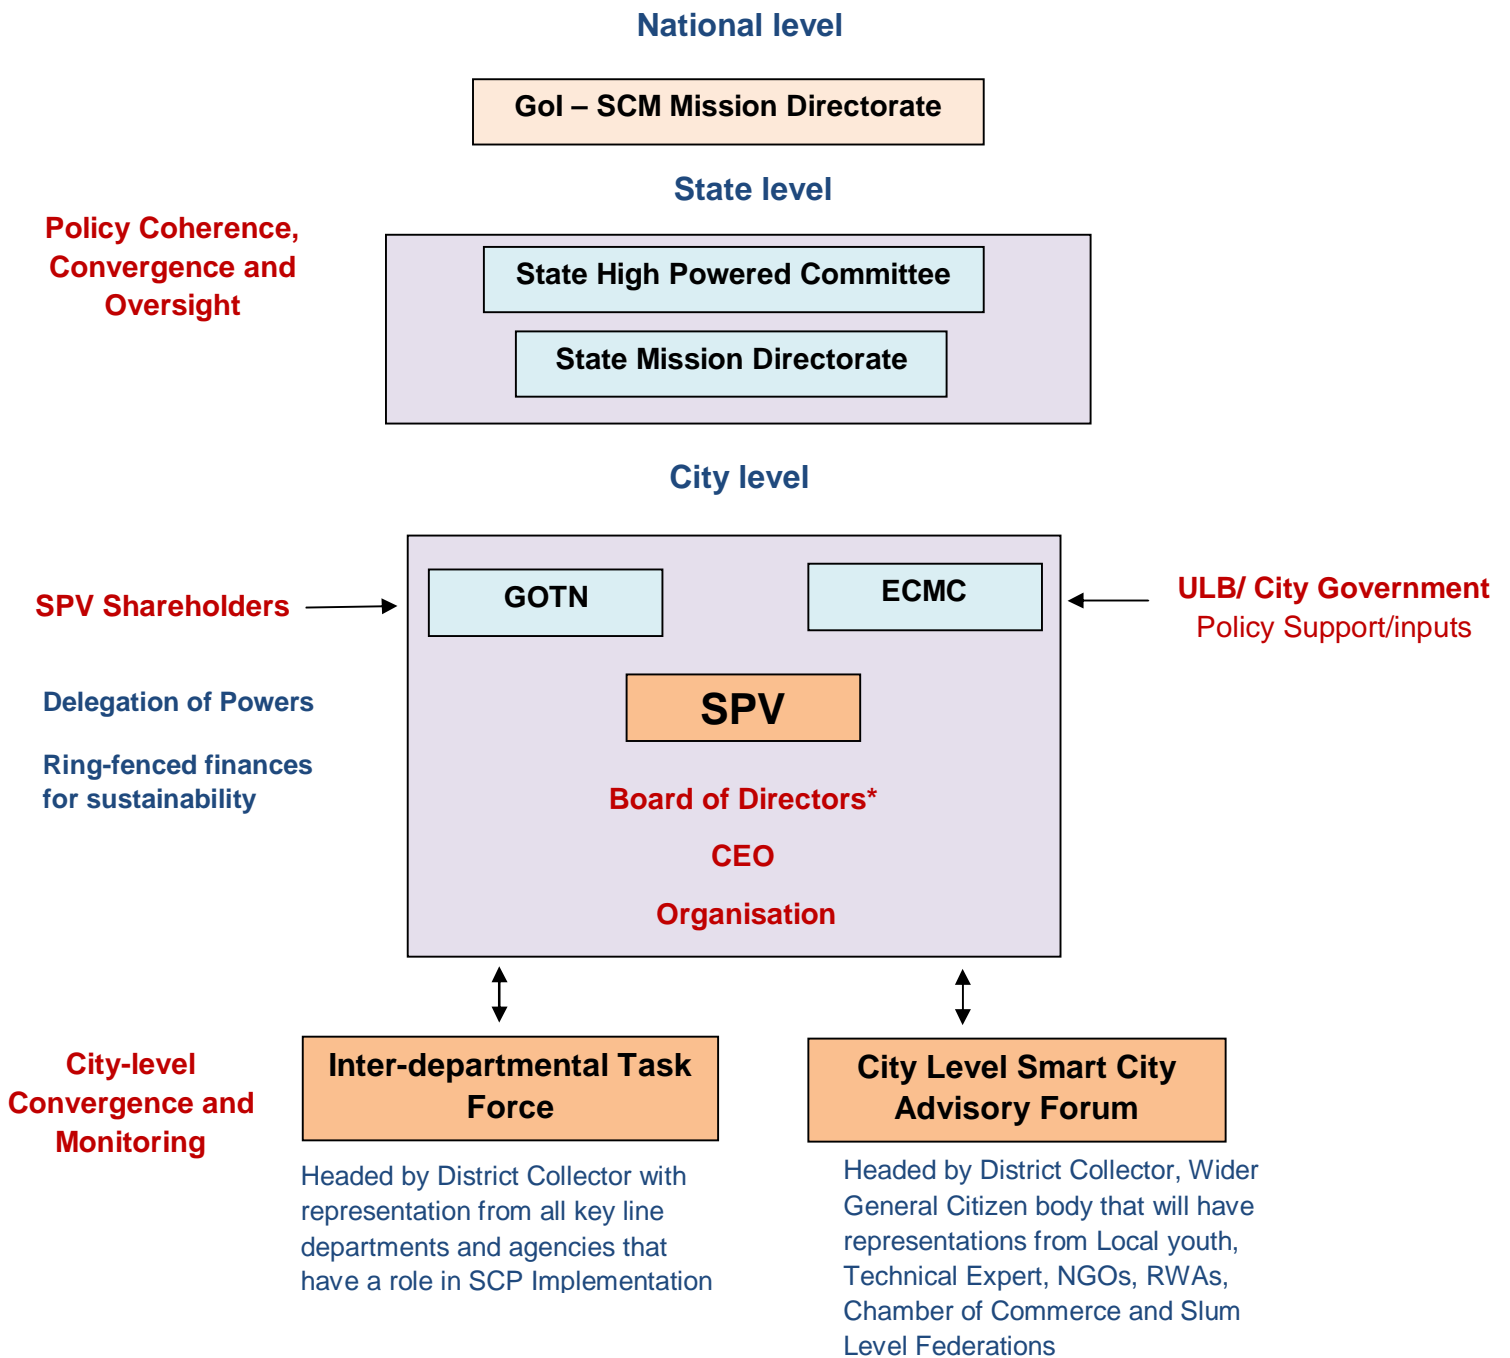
National level

GoI – SCM Mission Directorate

State level

Policy Coherence, Convergence and Oversight

State High Powered Committee

State Mission Directorate

City level

SPV Shareholders

GOTN

ECMC

ULB/ City Government
Policy Support/inputs

Delegation of Powers

Ring-fenced finances for sustainability

SPV

Board of Directors*

CEO

Organisation

City-level Convergence and Monitoring

Inter-departmental Task Force

City Level Smart City Advisory Forum

Headed by District Collector with representation from all key line departments and agencies that have a role in SCP Implementation

Headed by District Collector, Wider General Citizen body that will have representations from Local youth, Technical Expert, NGOs, RWAs, Chamber of Commerce and Slum Level Federations